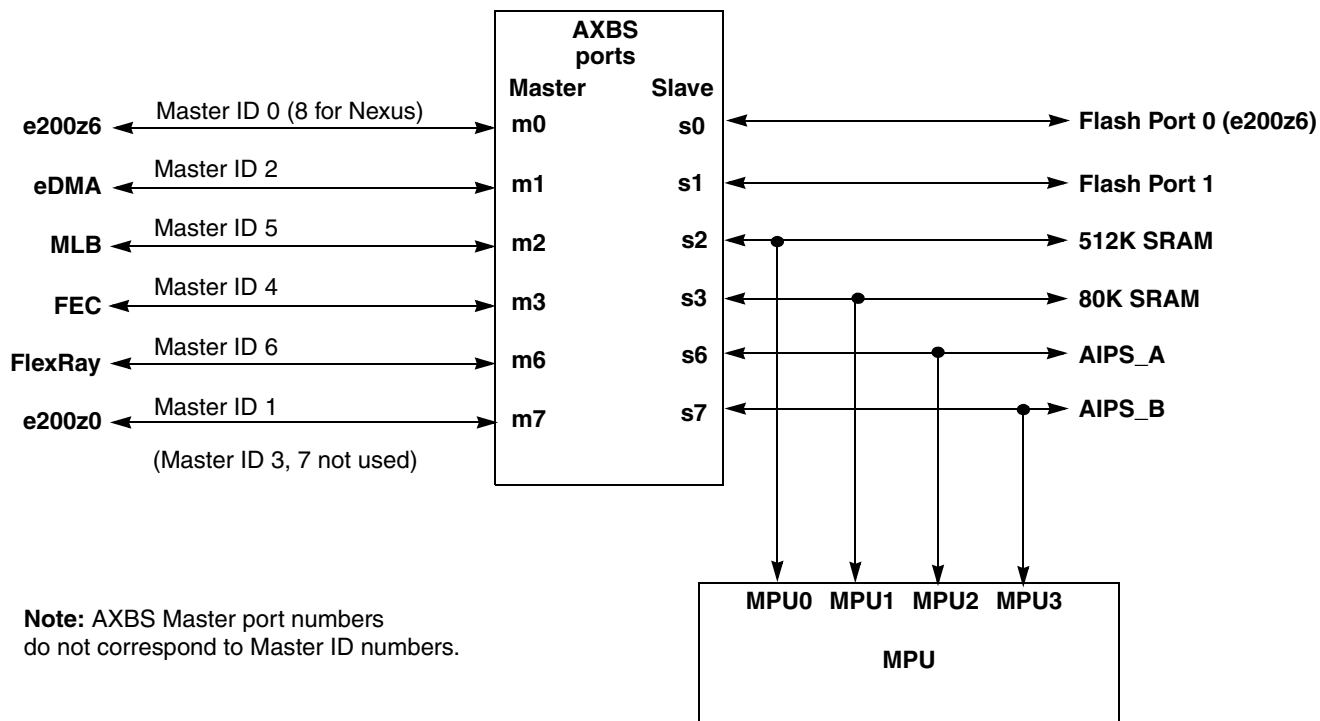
AXBS ports
Master Slave

e200z6 Master ID 0 (8 for Nexus) m0 s0 Flash Port 0 (e200z6)
eDMA Master ID 2 m1 s1 Flash Port 1
MLB Master ID 5 m2 s2 512K SRAM
FEC Master ID 4 m3 s3 80K SRAM
FlexRay Master ID 6 m6 s6 AIPS_A
e200z0 Master ID 1 m7 s7 AIPS_B

(Master ID 3, 7 not used)

MPU0 MPU1 MPU2 MPU3

MPU

**Note:** AXBS Master port numbers do not correspond to Master ID numbers.